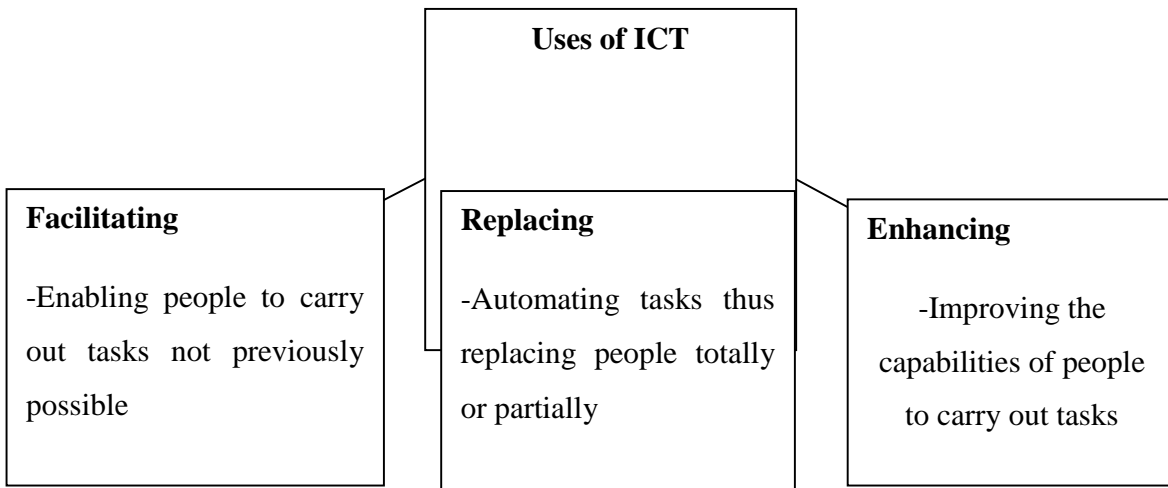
Uses of ICT

Facilitating

-Enabling people to carry out tasks not previously possible

Replacing

-Automating tasks thus replacing people totally or partially

Enhancing

-Improving the capabilities of people to carry out tasks